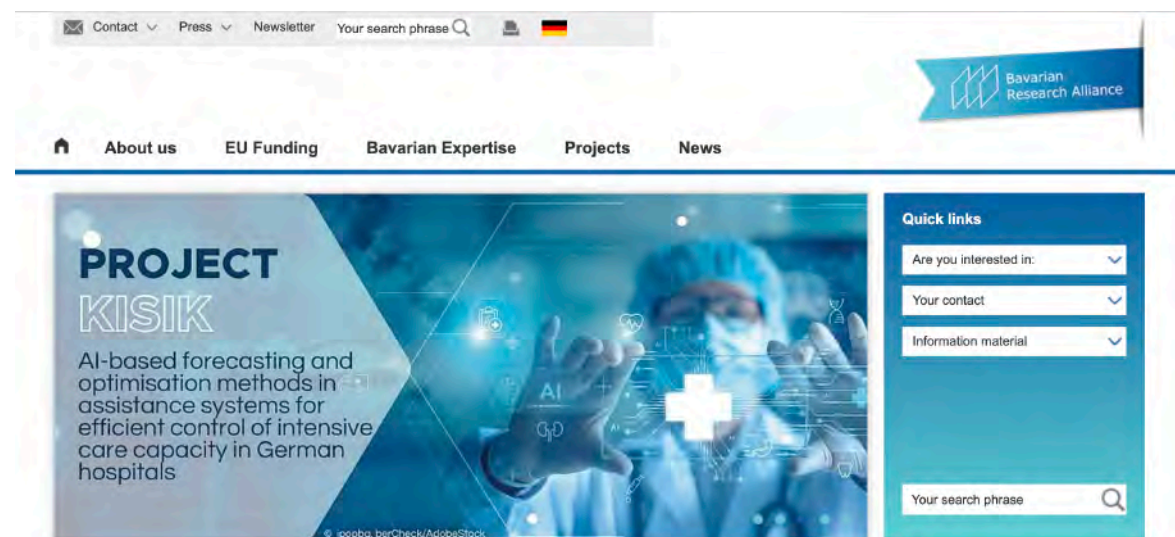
Contact Press Newsletter Your search phrase

Bavarian Research Alliance

About us EU Funding Bavarian Expertise Projects News

PROJECT
KISIK
AI-based forecasting and optimisation methods in assistance systems for efficient control of intensive care capacity in German hospitals

AI

© ipopba_berCheck/AdobeStock

Quick links
Are you interested in:
Your contact
Information material
Your search phrase